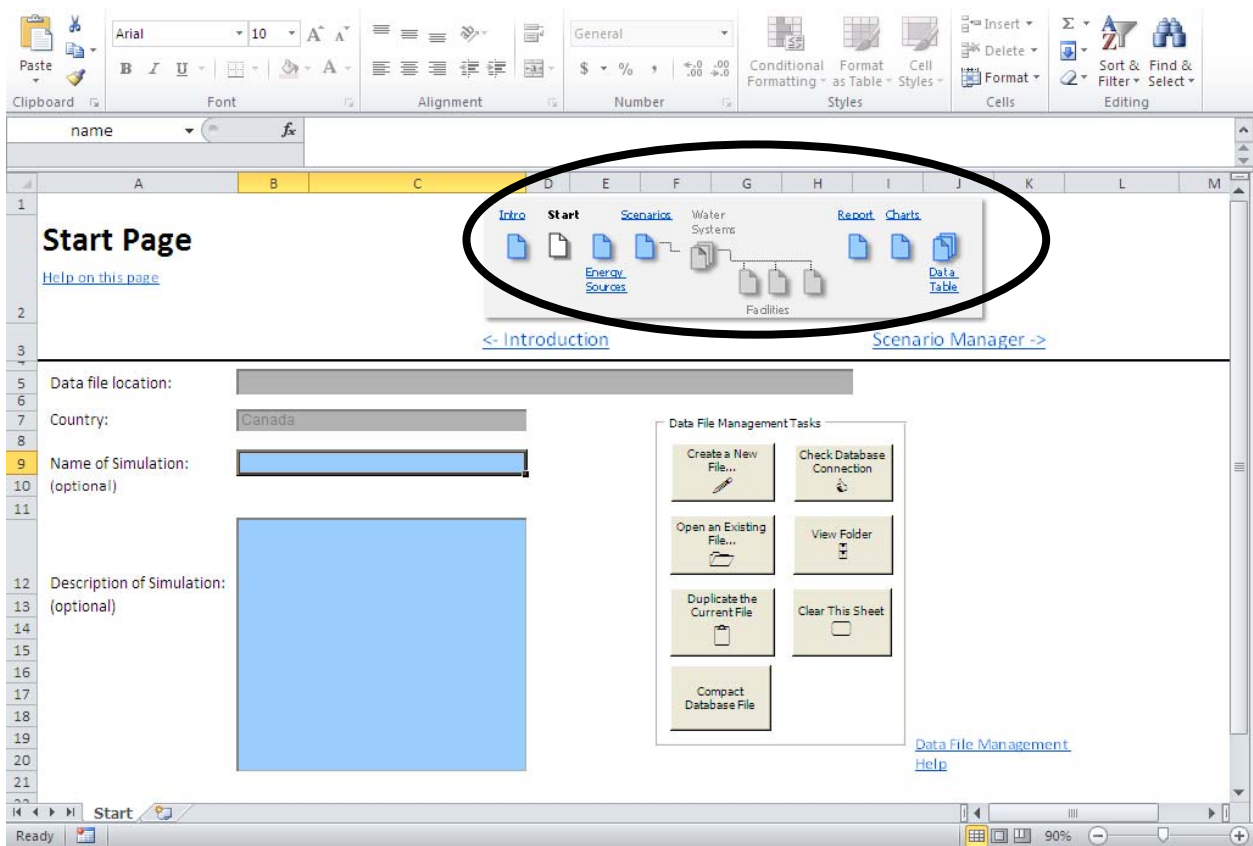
Paste
Clipboard
Arial 10
B I U
Font
Alignment
General
$ % ,
Number
Conditional Formatting
Format as Table
Cell Styles
Styles
Insert
Delete
Format
Cells
Sort & Filter
Find & Select
Editing

name
$f_x$

A B C D E F G H I J K L M

1
2
3

Start Page

Help on this page

Intro Start Scenarios Water Systems Report Charts

Energy Sources

Facilities

Data Table

<- Introduction

Scenario Manager ->

5 Data file location:
7 Country: Canada
9 Name of Simulation:
10 (optional)
12 Description of Simulation:
13 (optional)

Data File Management Tasks

Create a New File...

Check Database Connection

Open an Existing File...

View Folder

Duplicate the Current File

Clear This Sheet

Compact Database File

Data File Management Help

Start

Ready

90%